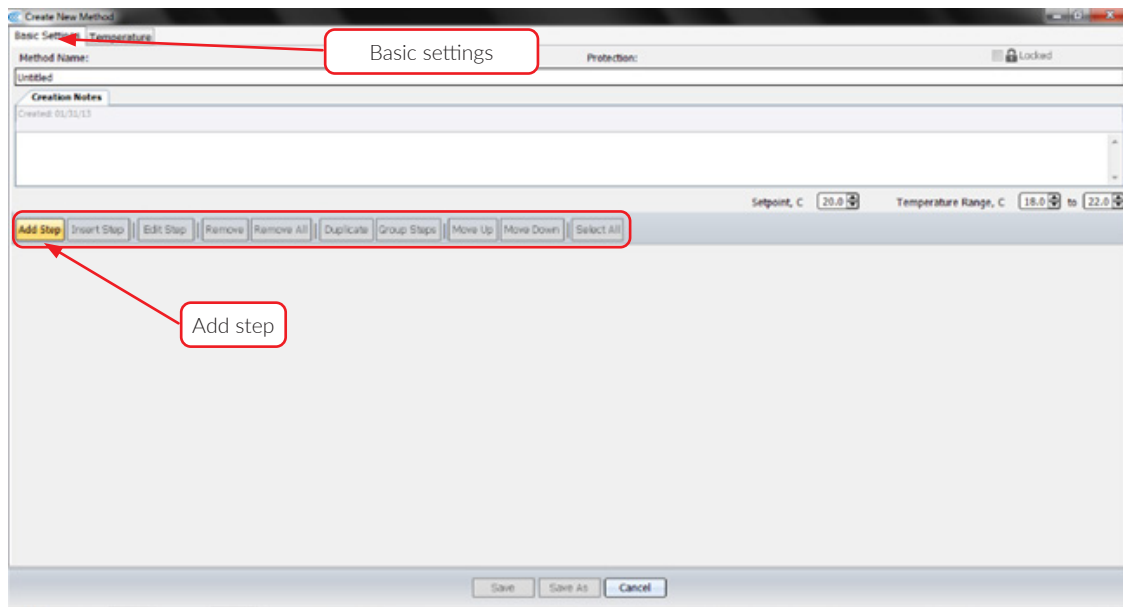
Create New Method

Basic Settings | Temperature

Basic settings

Method Name:

Protection:

Locked

Untitled

Creation Notes

Created: 01/31/13

Setpoint, C 20.0

Temperature Range, C 18.0 to 22.0

Add Step | Insert Step | Edit Step | Remove | Remove All | Duplicate | Group Steps | Move Up | Move Down | Select All

Add step

Save | Save As | Cancel